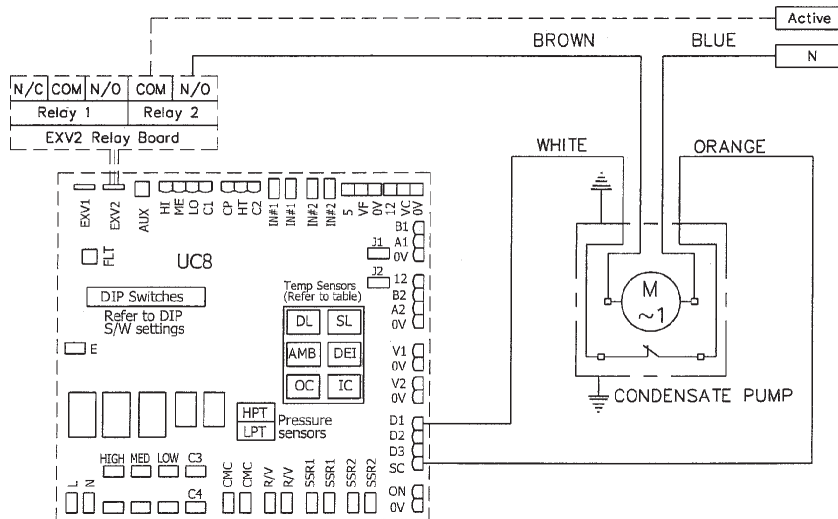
Active
BROWN
BLUE
N
N/C COM N/O COM N/O
Relay 1 Relay 2
EXV2 Relay Board
WHITE
ORANGE
EXV1 EXV2 AUX HI ME LO C1 CP HT C2 IN#1 IN#1 IN#2 IN#2 5 VF 0V 12 VC 0V
B1 A1 0V
J1
FLT
UC8
J2
12 B2 A2 0V
Temp Sensors (Refer to table)
DIP Switches
Refer to DIP S/W settings
DL SL
AMB DEI
OC IC
M
~1
E
V1 0V V2 0V
CONDENSATE PUMP
HPT
LPT
Pressure sensors
D1 D2 D3 SC
HIGH MED LOW C3
L N
C4
CMC CMC R/V R/V SSR1 SSR1 SSR2 SSR2
ON 0V